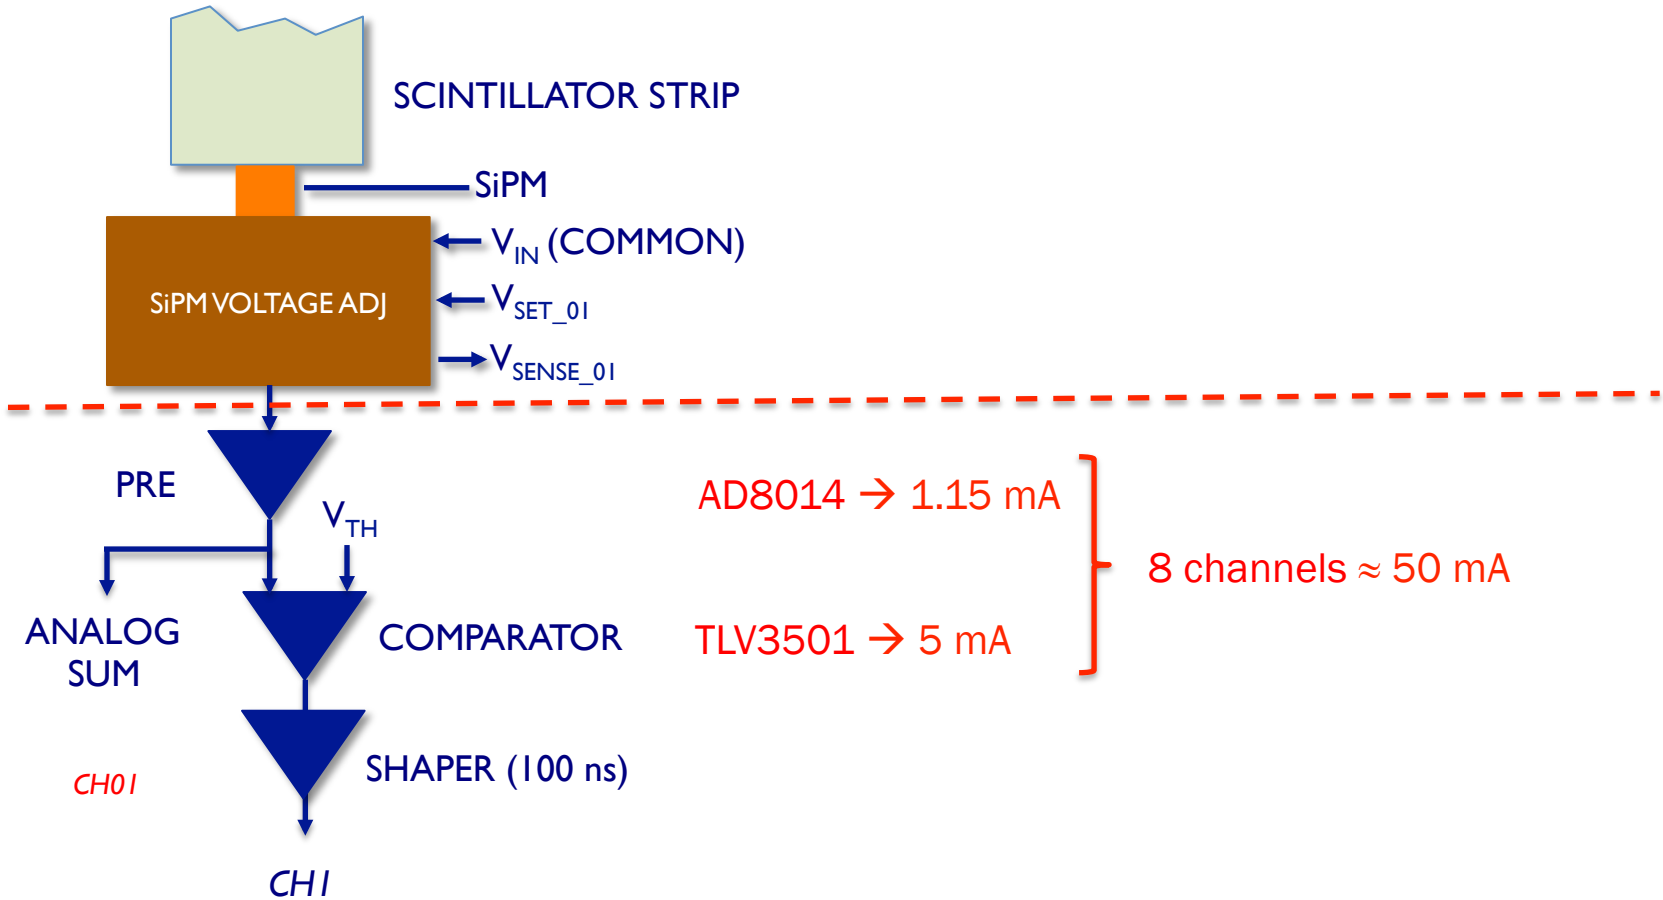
SCINTILLATOR STRIP

SiPM

SiPM VOLTAGE ADJ

$V_{IN}$ (COMMON)

$V_{SET\_01}$

$V_{SENSE\_01}$

PRE

$V_{TH}$

ANALOG SUM

COMPARATOR

SHAPER (100 ns)

CH01

CH1

AD8014 → 1.15 mA

TLV3501 → 5 mA

8 channels ≈ 50 mA